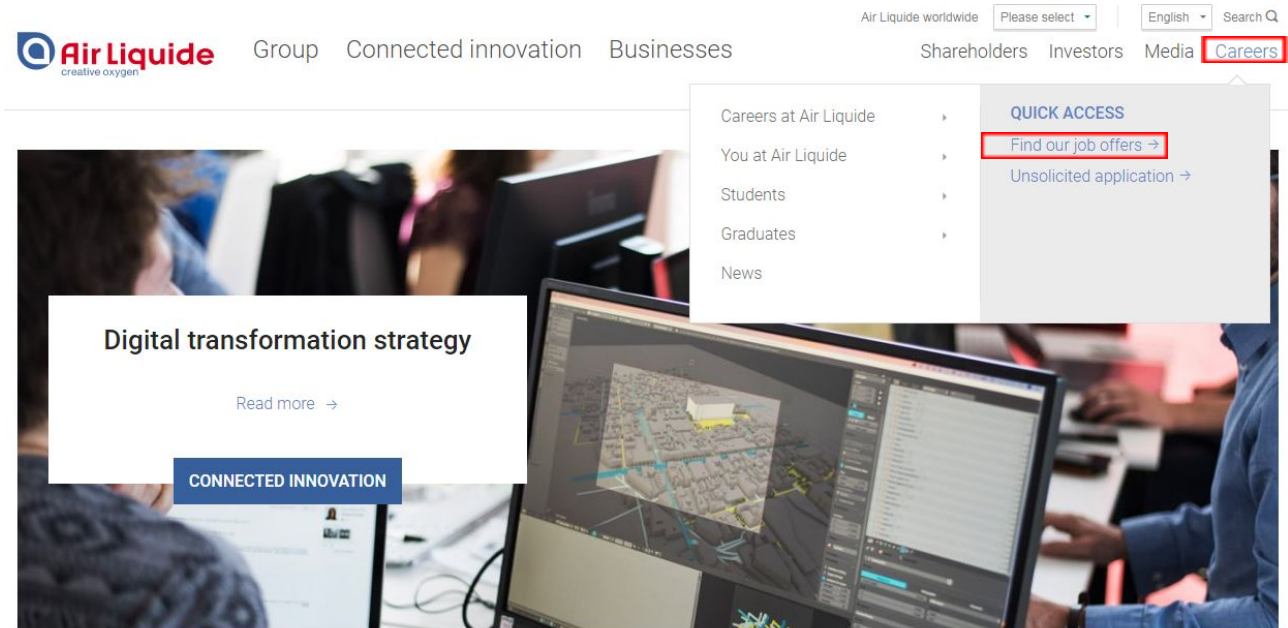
Air Liquide worldwide Please select English Search

Air Liquide
creative oxygen

Group Connected innovation Businesses

Shareholders Investors Media Careers

Careers at Air Liquide
You at Air Liquide
Students
Graduates
News

QUICK ACCESS
Find our job offers →
Unsolicited application →

Digital transformation strategy

Read more →

CONNECTED INNOVATION